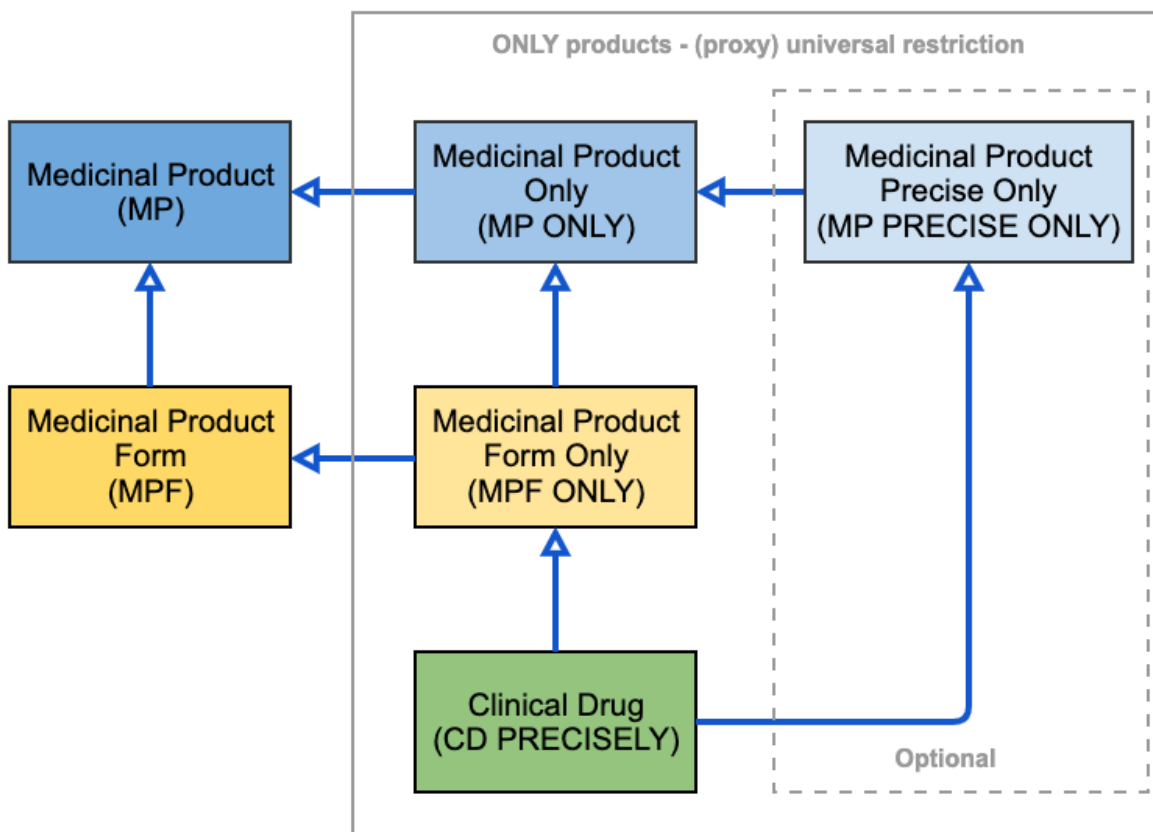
ONLY products - (proxy) universal restriction

Medicinal Product (MP)

Medicinal Product Only (MP ONLY)

Medicinal Product Precise Only (MP PRECISE ONLY)

Medicinal Product Form (MPF)

Medicinal Product Form Only (MPF ONLY)

Clinical Drug (CD PRECISELY)

Optional